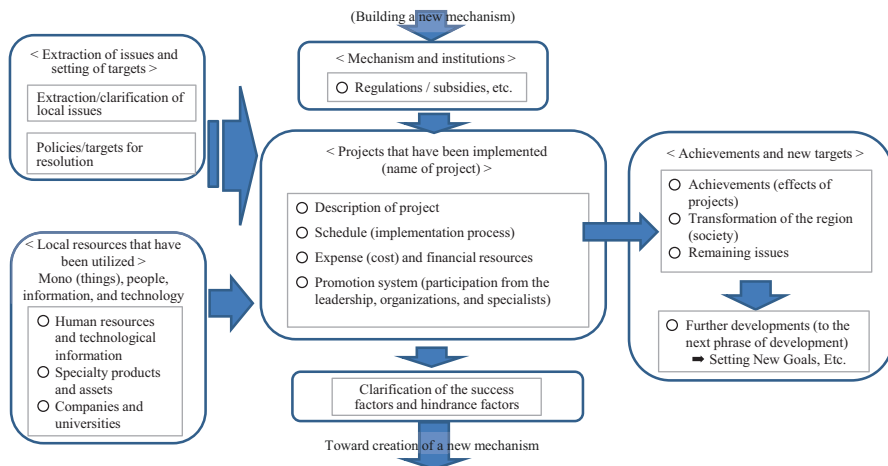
(Building a new mechanism)

< Extraction of issues and setting of targets >

Extraction/clarification of local issues

Policies/targets for resolution

< Mechanism and institutions >

○ Regulations / subsidies, etc.

< Projects that have been implemented (name of project) >

○ Description of project

○ Schedule (implementation process)

○ Expense (cost) and financial resources

○ Promotion system (participation from the leadership, organizations, and specialists)

< Achievements and new targets >

○ Achievements (effects of projects)

○ Transformation of the region (society)

○ Remaining issues

○ Further developments (to the next phrase of development) ➡ Setting New Goals, Etc.

< Local resources that have been utilized > Mono (things), people, information, and technology

○ Human resources and technological information

○ Specialty products and assets

○ Companies and universities

Clarification of the success factors and hindrance factors

Toward creation of a new mechanism